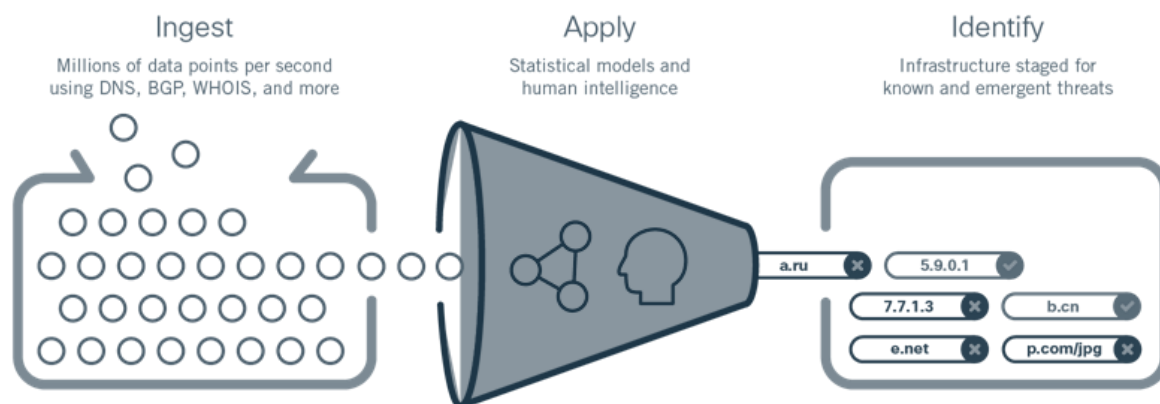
Ingest
Millions of data points per second using DNS, BGP, WHOIS, and more

Apply
Statistical models and human intelligence

Identify
Infrastructure staged for known and emergent threats

a.ru
5.9.0.1
7.7.1.3
b.cn
e.net
p.com/jpg